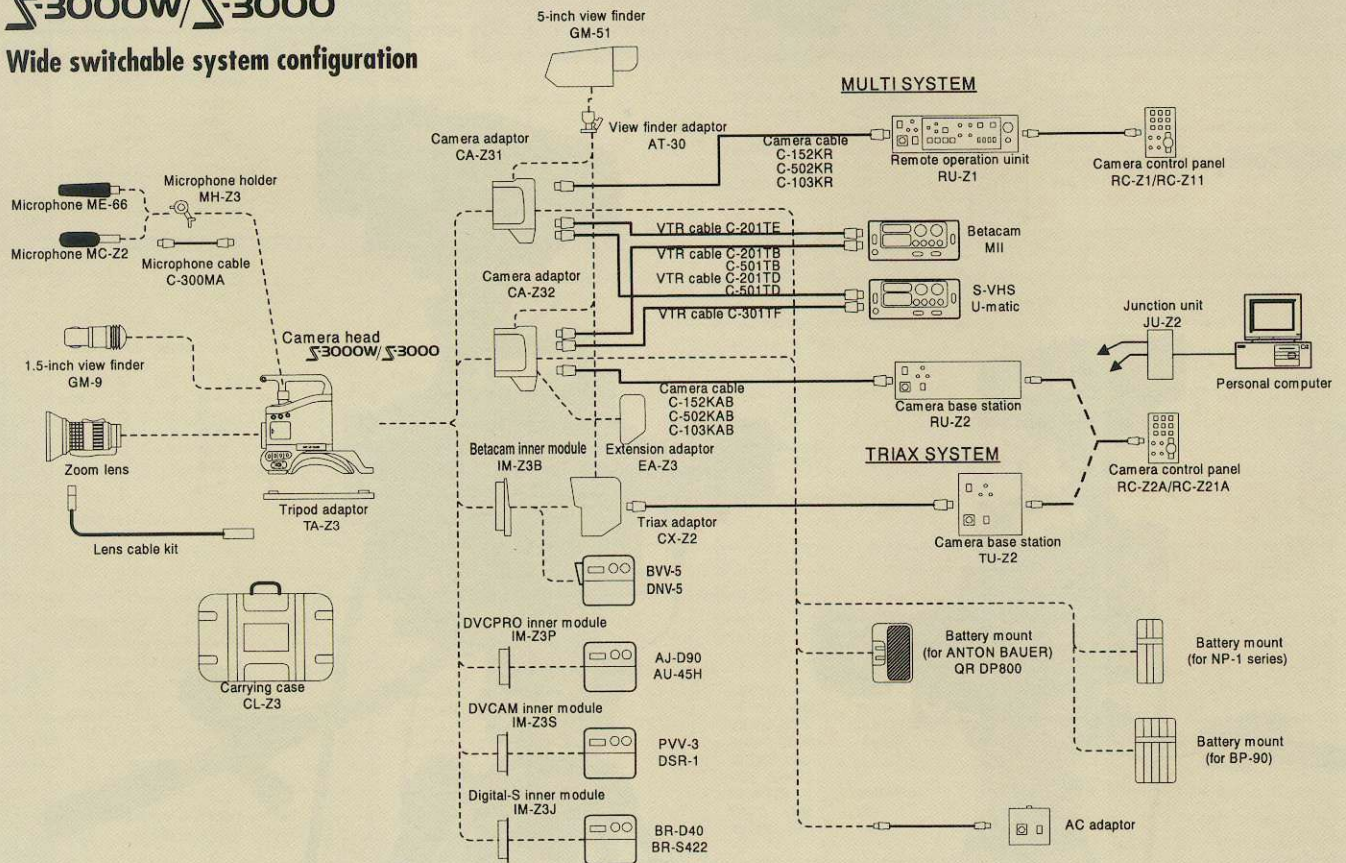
Σ-3000W/Σ-3000

Wide switchable system configuration

5-inch view finder
GM-51

View finder adaptor
AT-30

MULTI SYSTEM

Camera adaptor
CA-Z31

Camera cable
C-152KR
C-502KR
C-103KR

Remote operation uinit
RU-Z1

Camera control panel
RC-Z1/RC-Z11

Microphone ME-66

Microphone holder
MH-Z3

Microphone MC-Z2

Microphone cable
C-300MA

VTR cable C-201TE

Betacam
MII

VTR cable C-201TB
C-501TB
VTR cable C-201TD
C-501TD

Camera adaptor
CA-Z32

S-VHS
U-matic

VTR cable C-301TF

Junction unit
JU-Z2

Camera head
Σ3000W/Σ3000

1.5-inch view finder
GM-9

Personal computer

Camera cable
C-152KAB
C-502KAB
C-103KAB

Camera base station
RU-Z2

Zoom lens

Betacam inner module
IM-Z3B

Extension adaptor
EA-Z3

TRIAX SYSTEM

Camera control panel
RC-Z2A/RC-Z21A

Tripod adaptor
TA-Z3

Triax adaptor
CX-Z2

Camera base station
TU-Z2

Lens cable kit

BVV-5
DNV-5

DVCPRO inner module
IM-Z3P

AJ-D90
AU-45H

Battery mount
(for ANTON BAUER)
QR DP800

Battery mount
(for NP-1 series)

Carrying case
CL-Z3

DVCAM inner module
IM-Z3S

PVV-3
DSR-1

Battery mount
(for BP-90)

Digital-S inner module
IM-Z3J

BR-D40
BR-S422

AC adaptor